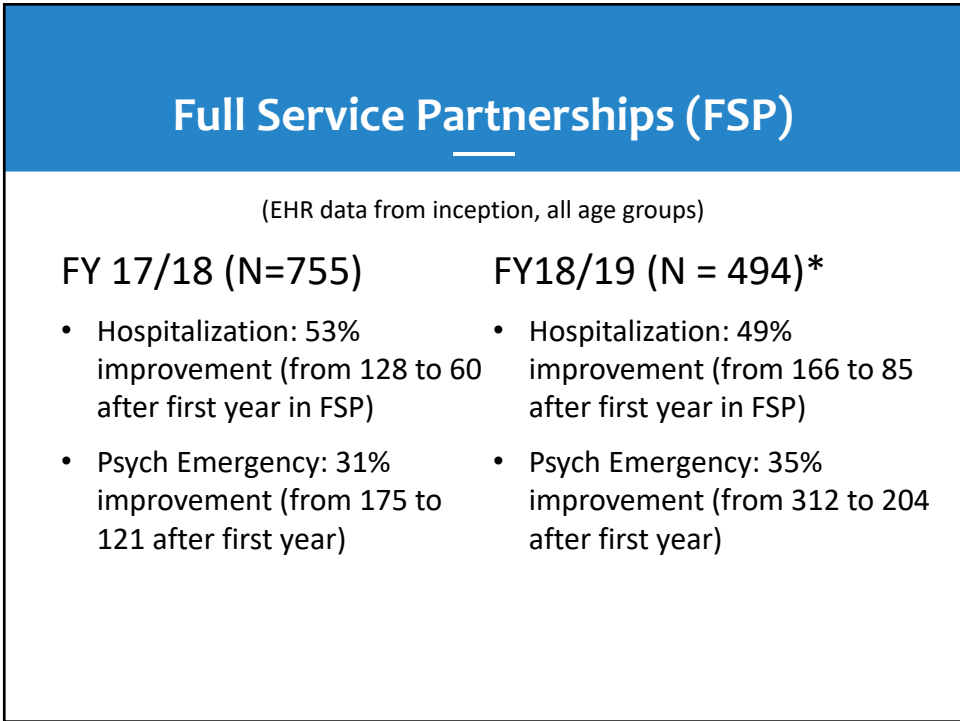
Full Service Partnerships (FSP)

(EHR data from inception, all age groups)

FY 17/18 (N=755)

- Hospitalization: 53% improvement (from 128 to 60 after first year in FSP)
- Psych Emergency: 31% improvement (from 175 to 121 after first year)

FY18/19 (N = 494)*

- Hospitalization: 49% improvement (from 166 to 85 after first year in FSP)
- Psych Emergency: 35% improvement (from 312 to 204 after first year)